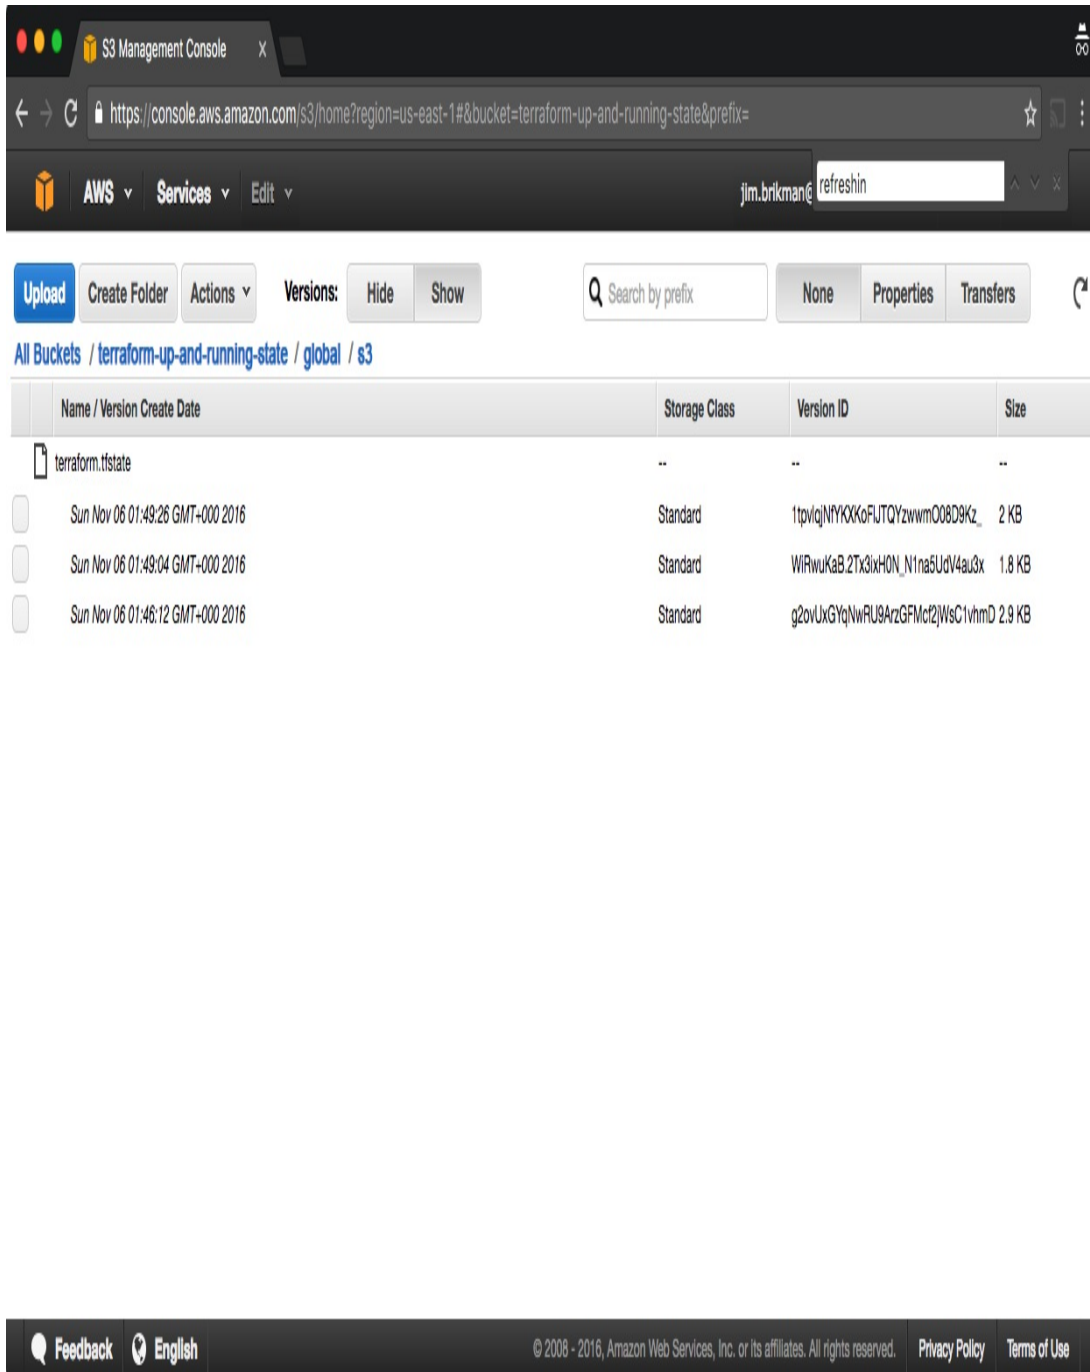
S3 Management Console X

https://console.aws.amazon.com/s3/home?region=us-east-1#&bucket=terraform-up-and-running-state&prefix=

AWS Services Edit jim.brikman@ refreshin

Upload Create Folder Actions Versions: Hide Show Search by prefix None Properties Transfers

All Buckets / terraform-up-and-running-state / global / s3

| Name / Version Create Date | Storage Class | Version ID | Size |
|---|---|---|---|
| terraform.tfstate | -- | -- | -- |
| Sun Nov 06 01:49:26 GMT+000 2016 | Standard | 1tpvlqjNfYKXKoFIJTQYzwwmO08D9Kz_ | 2 KB |
| Sun Nov 06 01:49:04 GMT+000 2016 | Standard | WiRwuKaB.2Tx3ixH0N_N1na5UdV4au3x | 1.8 KB |
| Sun Nov 06 01:46:12 GMT+000 2016 | Standard | g2ovUxGYqNwRU9ArzGFMcf2jWsC1vhmD | 2.9 KB |

Feedback English © 2008 - 2016, Amazon Web Services, Inc. or its affiliates. All rights reserved. Privacy Policy Terms of Use